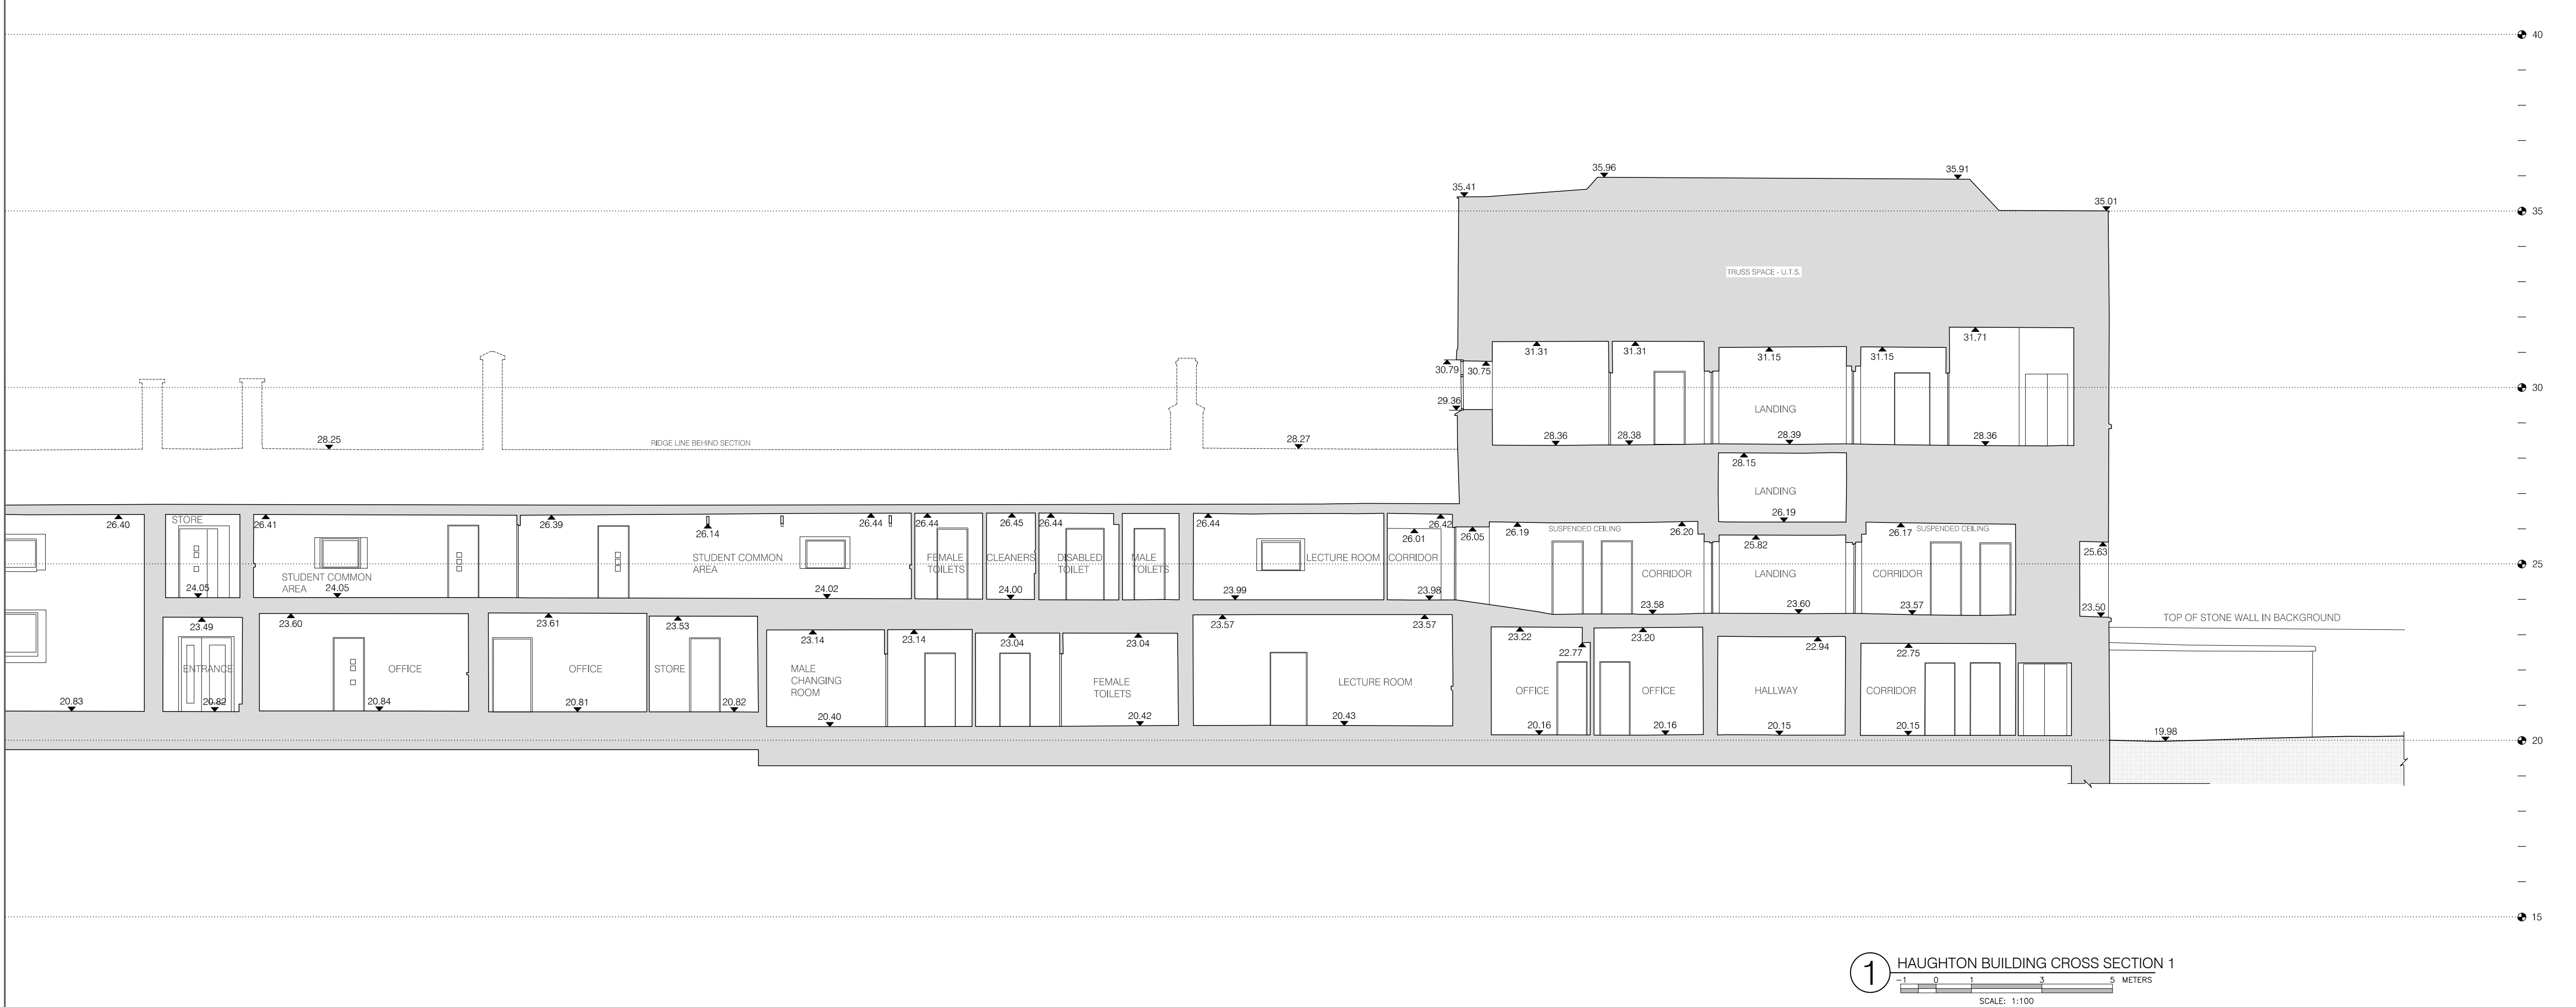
40

35.96
35.91
35.41
35.01
35

TRUSS SPACE - U.T.S.

31.31
31.31
31.15
31.15
31.71
30.79
30.75
30
29.36
LANDING
28.25
RIDGE LINE BEHIND SECTION
28.27
28.36
28.38
28.39
28.36
28.15
LANDING
26.19

26.40
STORE
26.41
26.39
26.14
26.44
26.44
26.45
26.44
26.44
26.01
26.42
26.05
26.19
SUSPENDED CEILING
26.20
26.17
SUSPENDED CEILING
STUDENT COMMON AREA
FEMALE TOILETS
CLEANERS
DISABLED TOILET
MALE TOILETS
LECTURE ROOM
CORRIDOR
25.82
25.63
STUDENT COMMON AREA
CORRIDOR
LANDING
CORRIDOR
25
24.05
24.05
24.02
24.00
23.99
23.98
23.58
23.60
23.57
23.50
TOP OF STONE WALL IN BACKGROUND
23.49
23.60
23.61
23.53
23.57
23.57
23.14
23.14
23.04
23.04
23.22
23.20
22.77
22.94
22.75
ENTRANCE
OFFICE
OFFICE
STORE
MALE CHANGING ROOM
FEMALE TOILETS
LECTURE ROOM
OFFICE
OFFICE
HALLWAY
CORRIDOR
20.83
20.82
20.84
20.81
20.82
20.40
20.42
20.43
20.16
20.16
20.15
20.15
19.98
20

15

1 HAUGHTON BUILDING CROSS SECTION 1
-1 0 1 3 5 METERS
SCALE: 1:100